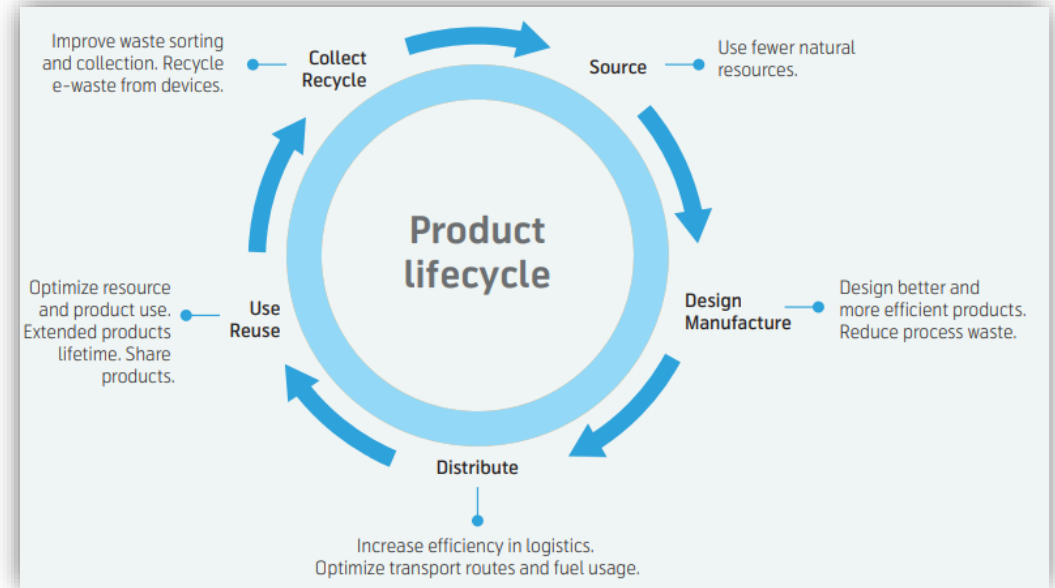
Improve waste sorting and collection. Recycle e-waste from devices.

Collect
Recycle

Source

Use fewer natural resources.

Product lifecycle

Optimize resource and product use. Extended products lifetime. Share products.

Use
Reuse

Design
Manufacture

Design better and more efficient products. Reduce process waste.

Distribute

Increase efficiency in logistics. Optimize transport routes and fuel usage.